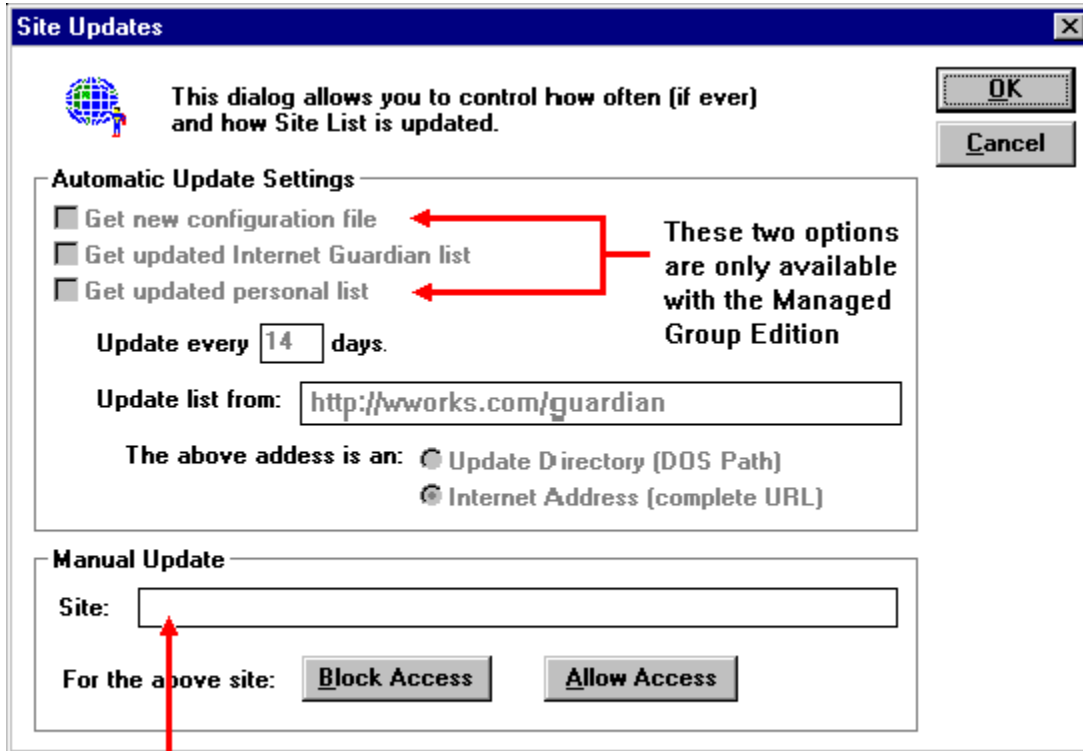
Site Updates

This dialog allows you to control how often (if ever) and how Site List is updated.

OK

Cancel

Automatic Update Settings

Get new configuration file

Get updated Internet Guardian list

Get updated personal list

These two options are only available with the Managed Group Edition

Update every 14 days.

Update list from: http://wworks.com/guardian

The above addess is an: Update Directory (DOS Path)

Internet Address (complete URL)

Manual Update

Site:

For the above site: Block Access Allow Access